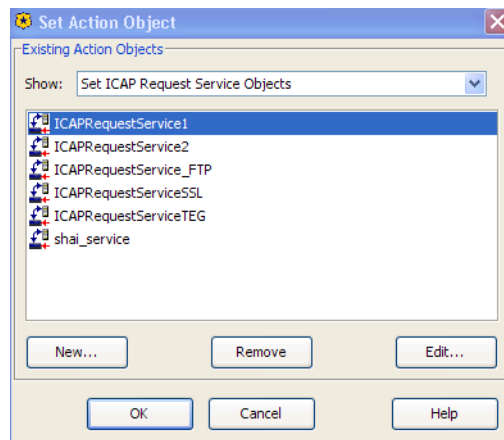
Set Action Object

Existing Action Objects

Show: Set ICAP Request Service Objects

ICAPRequestService1
ICAPRequestService2
ICAPRequestService_FTP
ICAPRequestServiceSSL
ICAPRequestServiceTEG
shai_service

New...
Remove
Edit...

OK
Cancel
Help